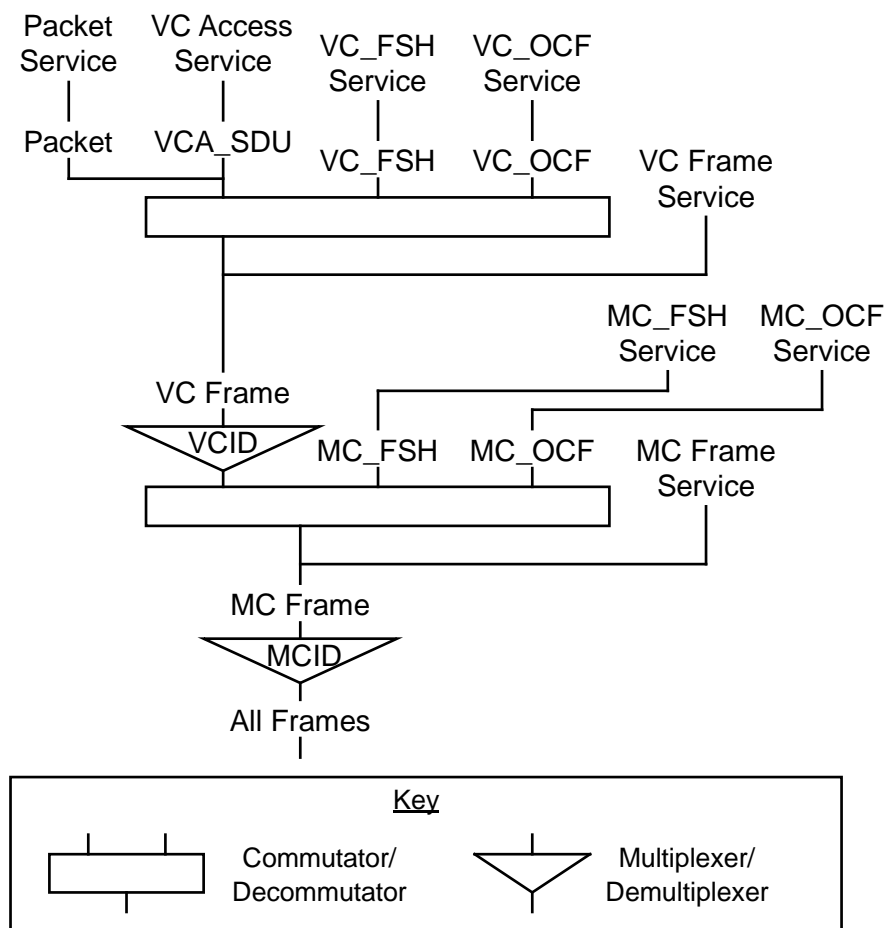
Packet Service

VC Access Service

VC_FSH Service

VC_OCF Service

Packet

VCA_SDU

VC_FSH

VC_OCF

VC Frame Service

MC_FSH Service

MC_OCF Service

VC Frame

VCID

MC_FSH

MC_OCF

MC Frame Service

MC Frame

MCID

All Frames

Key

Commutator/ Decommutator

Multiplexer/ Demultiplexer